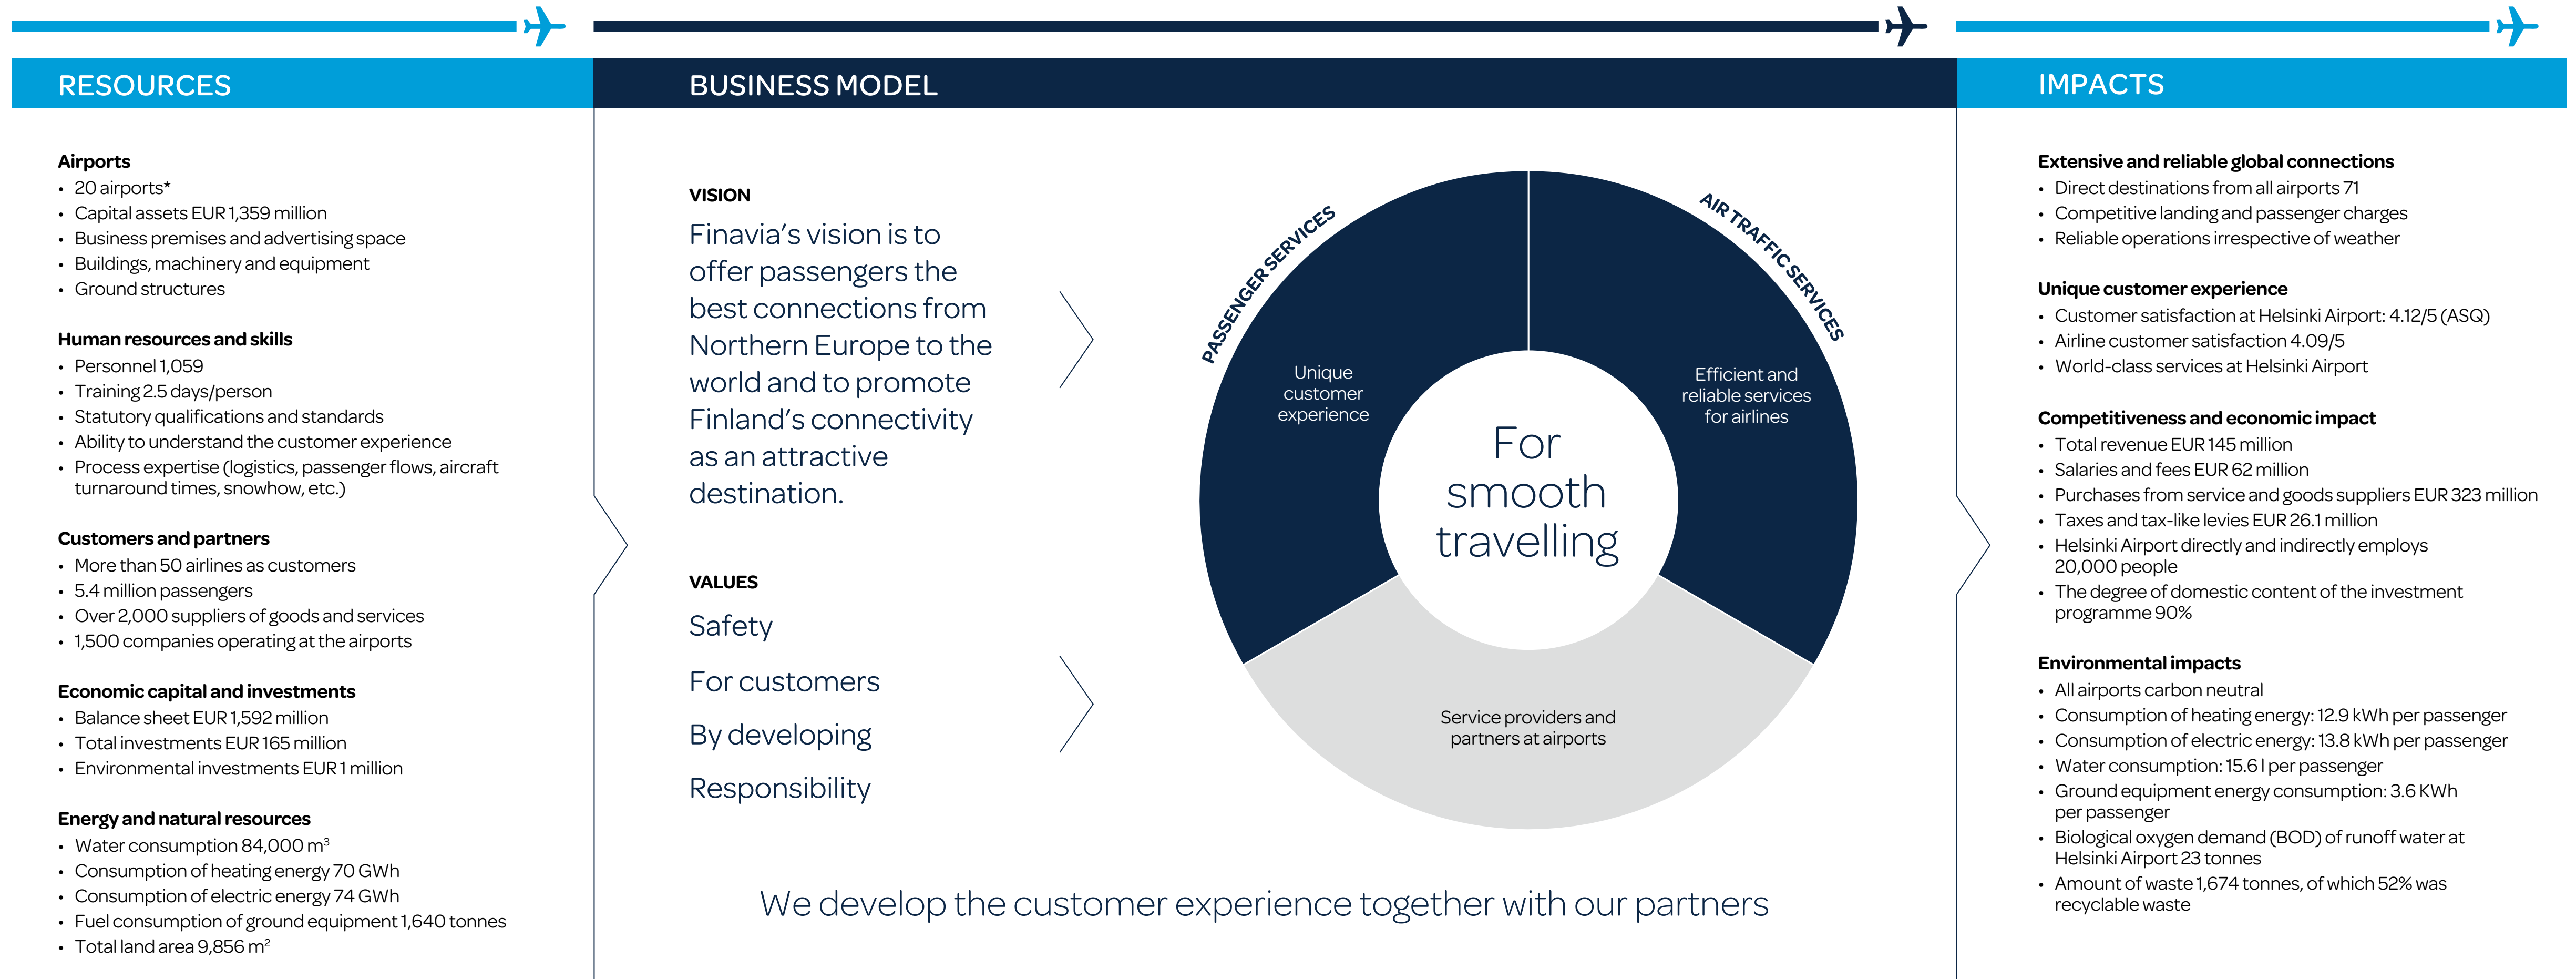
RESOURCES

Airports
• 20 airports*
• Capital assets EUR 1,359 million
• Business premises and advertising space
• Buildings, machinery and equipment
• Ground structures

Human resources and skills
• Personnel 1,059
• Training 2.5 days/person
• Statutory qualifications and standards
• Ability to understand the customer experience
• Process expertise (logistics, passenger flows, aircraft turnaround times, snowhow, etc.)

Customers and partners
• More than 50 airlines as customers
• 5.4 million passengers
• Over 2,000 suppliers of goods and services
• 1,500 companies operating at the airports

Economic capital and investments
• Balance sheet EUR 1,592 million
• Total investments EUR 165 million
• Environmental investments EUR 1 million

Energy and natural resources
• Water consumption 84,000 m$^3$
• Consumption of heating energy 70 GWh
• Consumption of electric energy 74 GWh
• Fuel consumption of ground equipment 1,640 tonnes
• Total land area 9,856 m$^2$

BUSINESS MODEL

VISION
Finavia's vision is to offer passengers the best connections from Northern Europe to the world and to promote Finland's connectivity as an attractive destination.

VALUES
Safety
For customers
By developing
Responsibility

PASSENGER SERVICES
AIR TRAFFIC SERVICES
Unique customer experience
Efficient and reliable services for airlines
For smooth travelling
Service providers and partners at airports

We develop the customer experience together with our partners

IMPACTS

Extensive and reliable global connections
• Direct destinations from all airports 71
• Competitive landing and passenger charges
• Reliable operations irrespective of weather

Unique customer experience
• Customer satisfaction at Helsinki Airport: 4.12/5 (ASQ)
• Airline customer satisfaction 4.09/5
• World-class services at Helsinki Airport

Competitiveness and economic impact
• Total revenue EUR 145 million
• Salaries and fees EUR 62 million
• Purchases from service and goods suppliers EUR 323 million
• Taxes and tax-like levies EUR 26.1 million
• Helsinki Airport directly and indirectly employs 20,000 people
• The degree of domestic content of the investment programme 90%

Environmental impacts
• All airports carbon neutral
• Consumption of heating energy: 12.9 kWh per passenger
• Consumption of electric energy: 13.8 kWh per passenger
• Water consumption: 15.6 l per passenger
• Ground equipment energy consumption: 3.6 KWh per passenger
• Biological oxygen demand (BOD) of runoff water at Helsinki Airport 23 tonnes
• Amount of waste 1,674 tonnes, of which 52% was recyclable waste